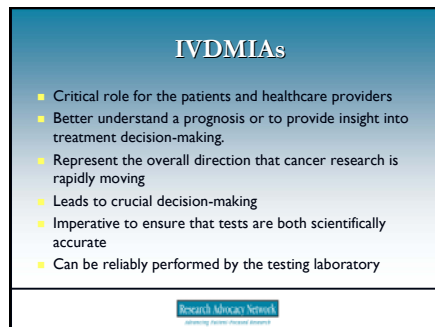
IVDMIAs

Critical role for the patients and healthcare providers

Better understand a prognosis or to provide insight into treatment decision-making.

Represent the overall direction that cancer research is rapidly moving

Leads to crucial decision-making

Imperative to ensure that tests are both scientifically accurate

Can be reliably performed by the testing laboratory

Research Advocacy Network
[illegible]